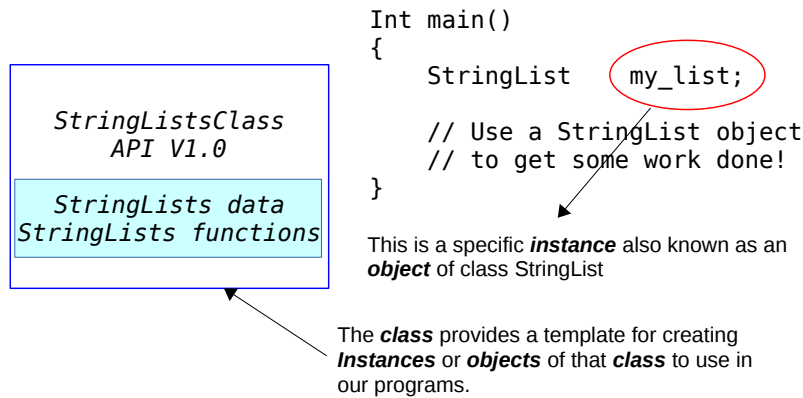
StringListsClass
API V1.0

StringLists data
StringLists functions

Int main()
{
    StringList    my_list;

    // Use a StringList object
    // to get some work done!
}

This is a specific ***instance*** also known as an ***object*** of class StringList

The ***class*** provides a template for creating ***Instances*** or ***objects*** of that ***class*** to use in our programs.